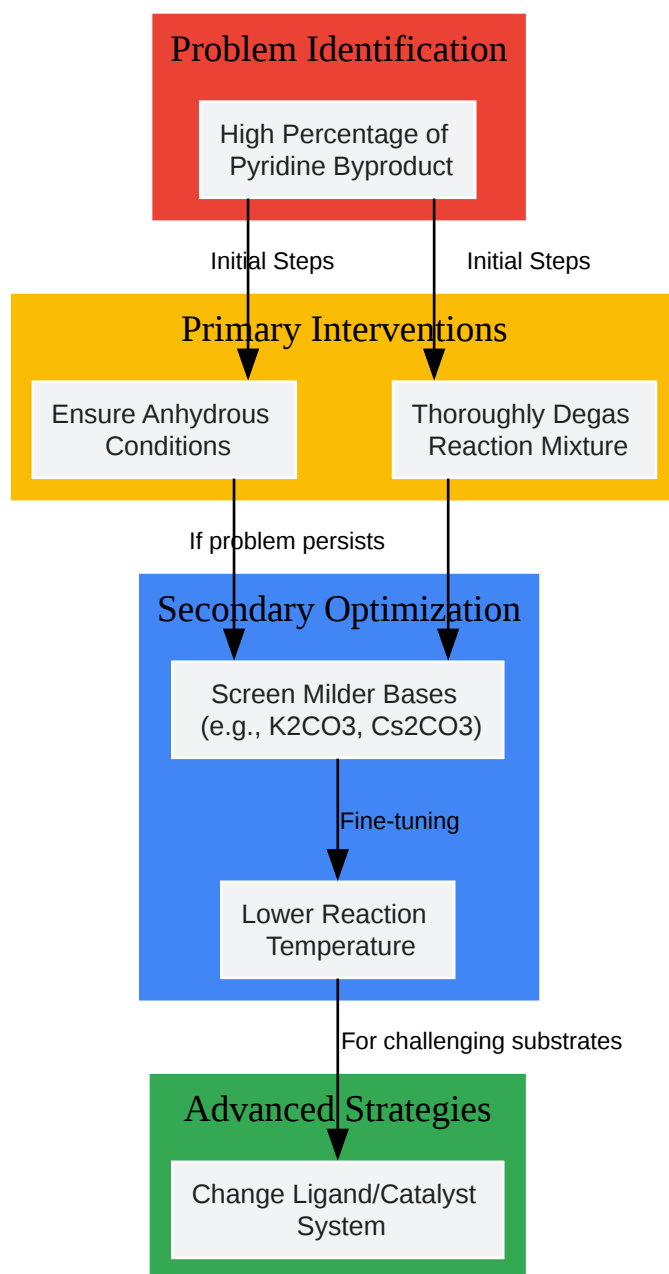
Problem Identification

High Percentage of Pyridine Byproduct

Initial Steps

Initial Steps

Primary Interventions

Ensure Anhydrous Conditions

Thoroughly Degas Reaction Mixture

If problem persists

Secondary Optimization

Screen Milder Bases (e.g., K2CO3, Cs2CO3)

Fine-tuning

Lower Reaction Temperature

For challenging substrates

Advanced Strategies

Change Ligand/Catalyst System